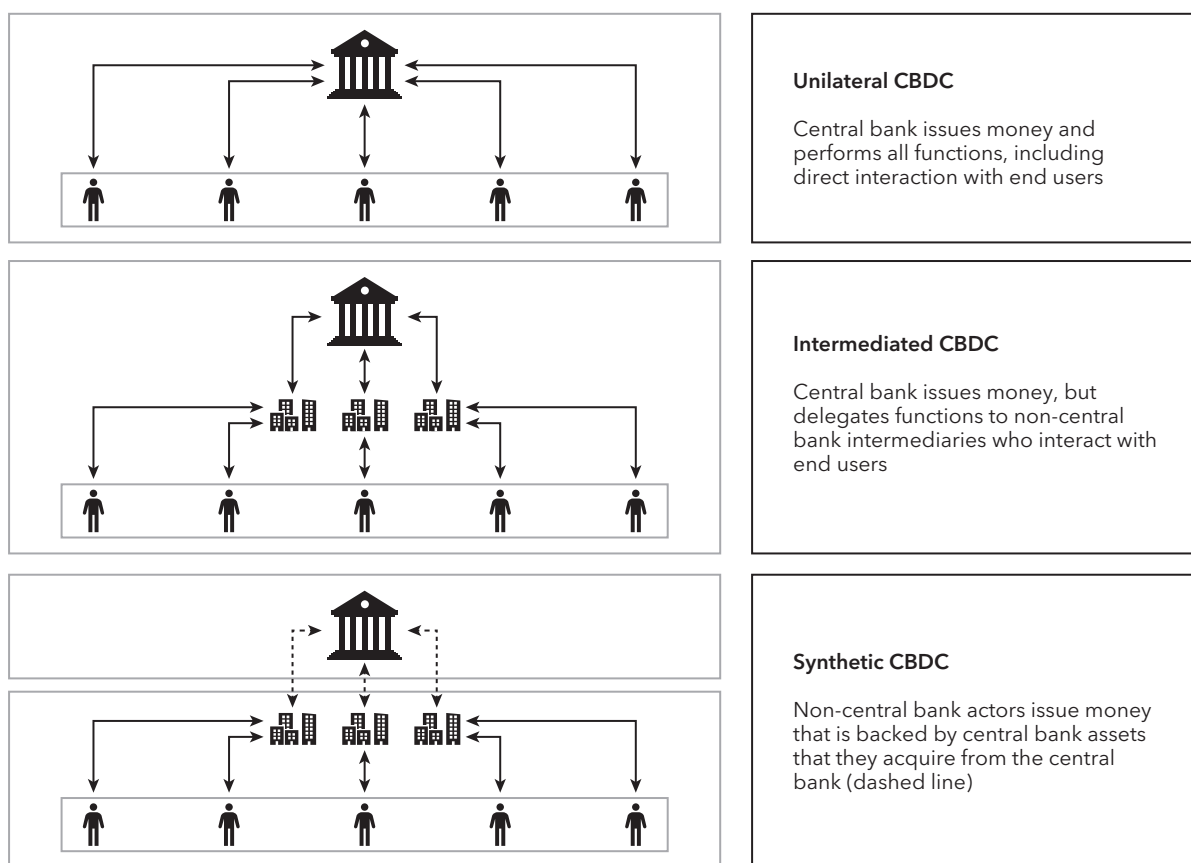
Unilateral CBDC

Central bank issues money and performs all functions, including direct interaction with end users

Intermediated CBDC

Central bank issues money, but delegates functions to non-central bank intermediaries who interact with end users

Synthetic CBDC

Non-central bank actors issue money that is backed by central bank assets that they acquire from the central bank (dashed line)